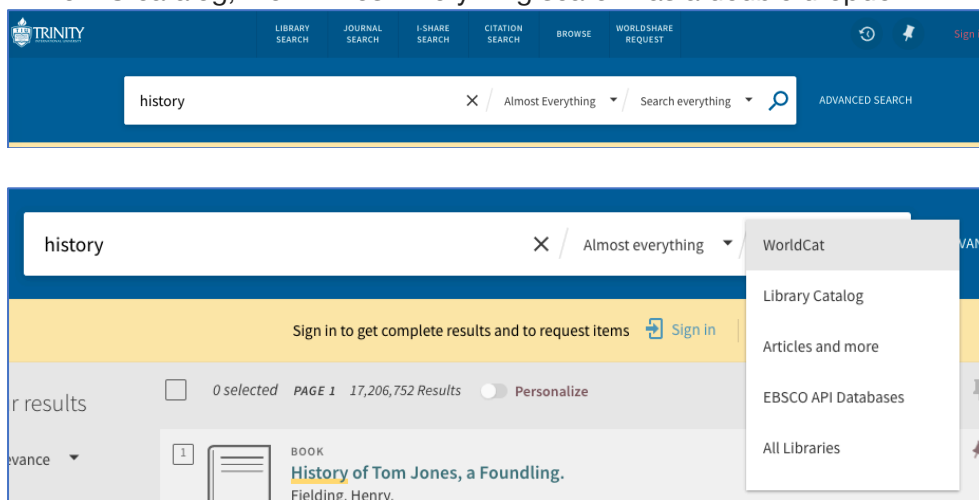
TRINITY

LIBRARY SEARCH
JOURNAL SEARCH
I-SHARE SEARCH
CITATION SEARCH
BROWSE
WORLDSHARE REQUEST

Sign

history
Almost Everything
Search everything
ADVANCED SEARCH

history
Almost everything

WorldCat
Library Catalog
Articles and more
EBSCO API Databases
All Libraries

Sign in to get complete results and to request items
Sign in

r results
0 selected PAGE 1 17,206,752 Results Personalize

evance
1
BOOK
History of Tom Jones, a Foundling.
Fielding, Henry.